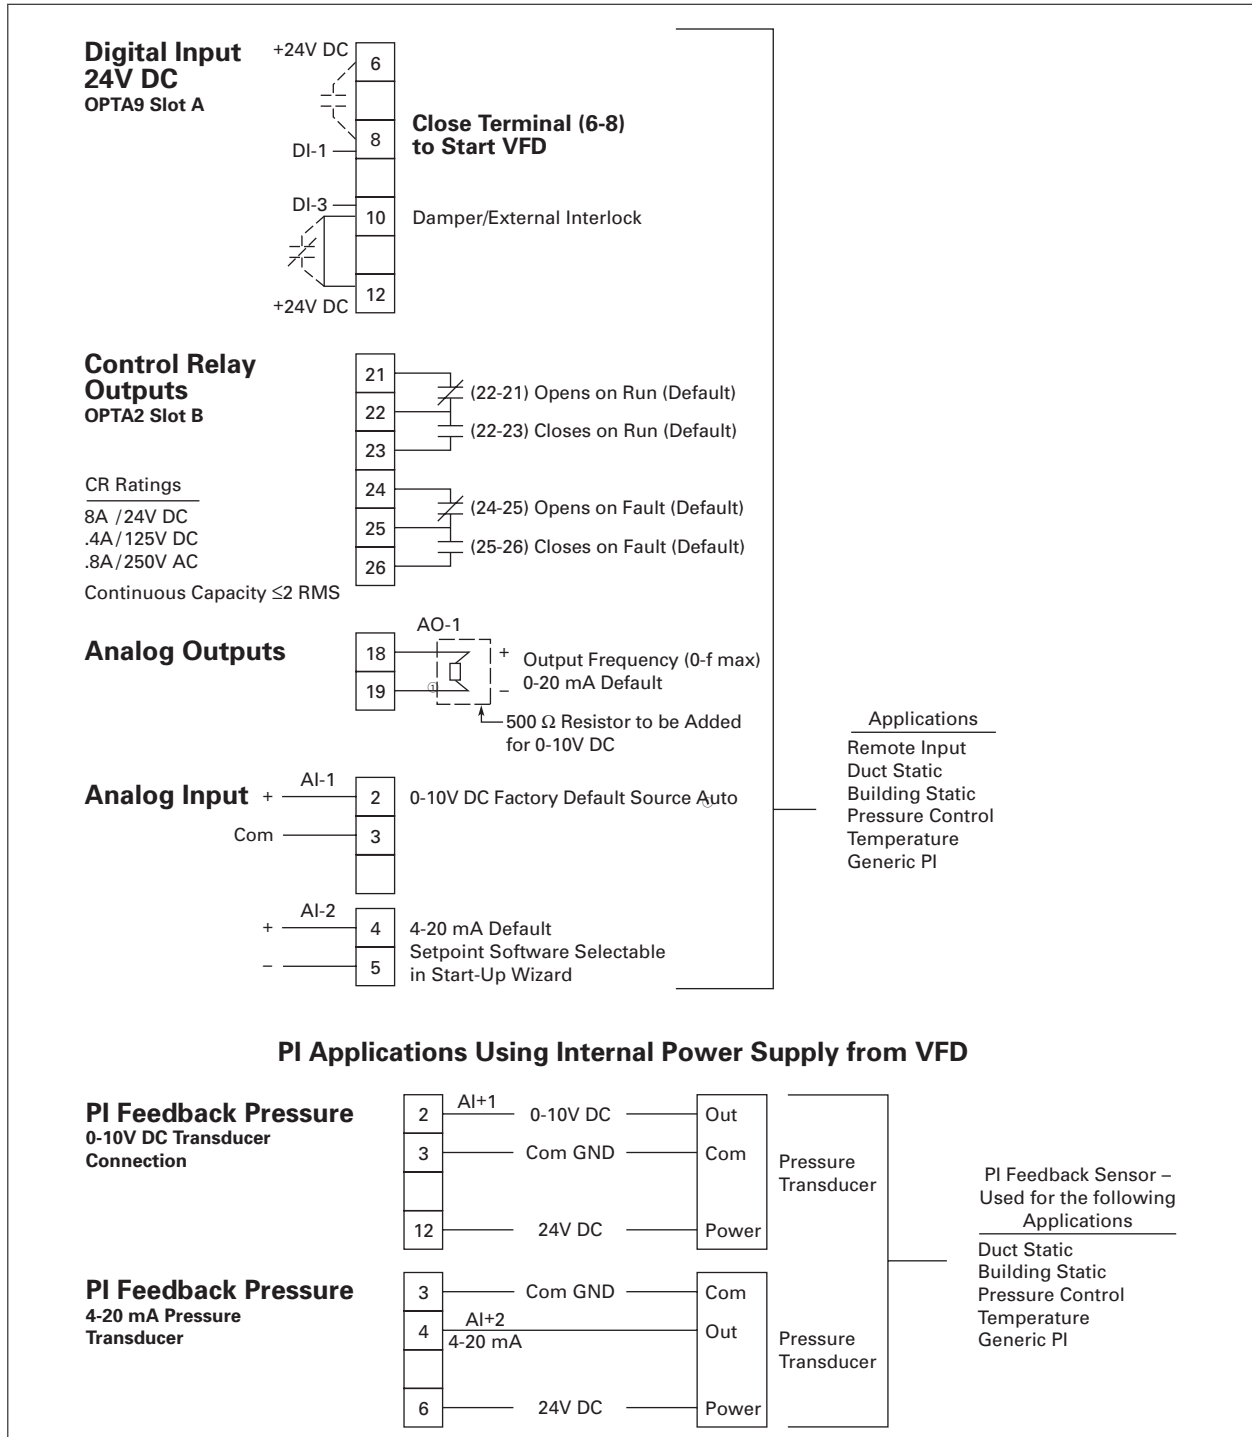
Digital Input 24V DC
OPTA9 Slot A

+24V DC
6
8
DI-1
Close Terminal (6-8) to Start VFD

DI-3
10
Damper/External Interlock
12
+24V DC

Control Relay Outputs
OPTA2 Slot B

21
22
23
(22-21) Opens on Run (Default)
(22-23) Closes on Run (Default)

CR Ratings
8A / 24V DC
.4A / 125V DC
.8A / 250V AC
Continuous Capacity ≤2 RMS

24
25
26
(24-25) Opens on Fault (Default)
(25-26) Closes on Fault (Default)

Analog Outputs
AO-1
18
19
+
–
Output Frequency (0-f max)
0-20 mA Default
500 Ω Resistor to be Added for 0-10V DC

Analog Input
AI-1
+
2
0-10V DC Factory Default Source Auto
Com
3

AI-2
+
4
–
5
4-20 mA Default
Setpoint Software Selectable in Start-Up Wizard

Applications
Remote Input
Duct Static
Building Static
Pressure Control
Temperature
Generic PI

PI Applications Using Internal Power Supply from VFD

PI Feedback Pressure
0-10V DC Transducer Connection

2
AI+1
0-10V DC
Out
3
Com GND
Com
12
24V DC
Power
Pressure Transducer

PI Feedback Pressure
4-20 mA Pressure Transducer

3
Com GND
Com
4
AI+2
4-20 mA
Out
6
24V DC
Power
Pressure Transducer

PI Feedback Sensor – Used for the following Applications
Duct Static
Building Static
Pressure Control
Temperature
Generic PI